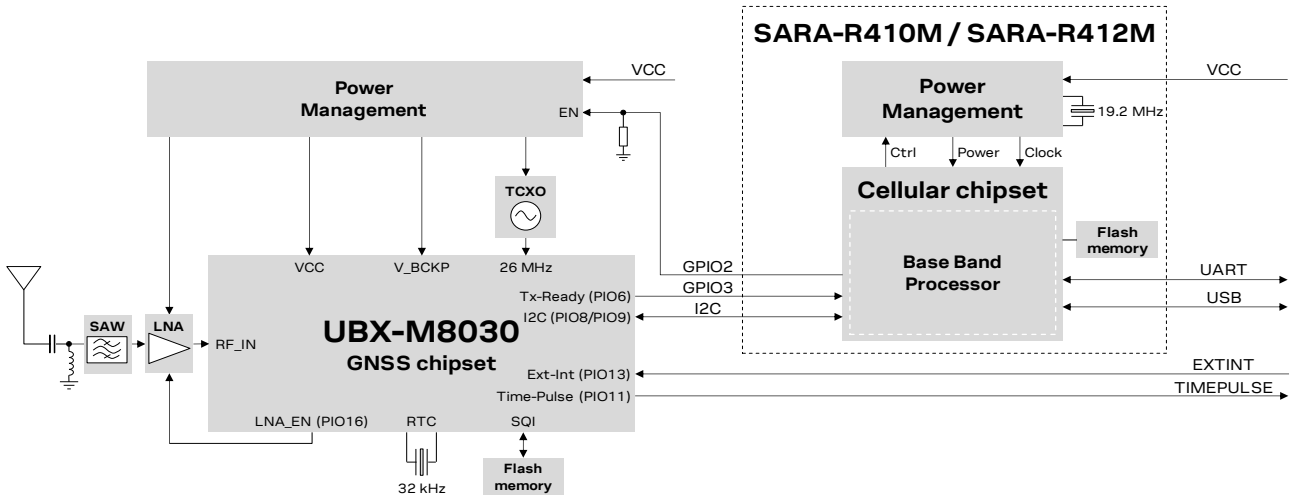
SARA-R410M / SARA-R412M

Power Management

VCC

EN

TCXO

Power Management

VCC

19.2 MHz

Ctrl

Power

Clock

Cellular chipset

Flash memory

Base Band Processor

VCC

V_BCKP

26 MHz

GPIO2

GPIO3

I2C

UART

USB

Tx-Ready (PIO6)

I2C (PIO8/PIO9)

SAW

LNA

RF_IN

UBX-M8030

GNSS chipset

Ext-Int (PIO13)

EXTINT

Time-Pulse (PIO11)

TIMEPULSE

LNA_EN (PIO16)

RTC

SQI

32 kHz

Flash memory